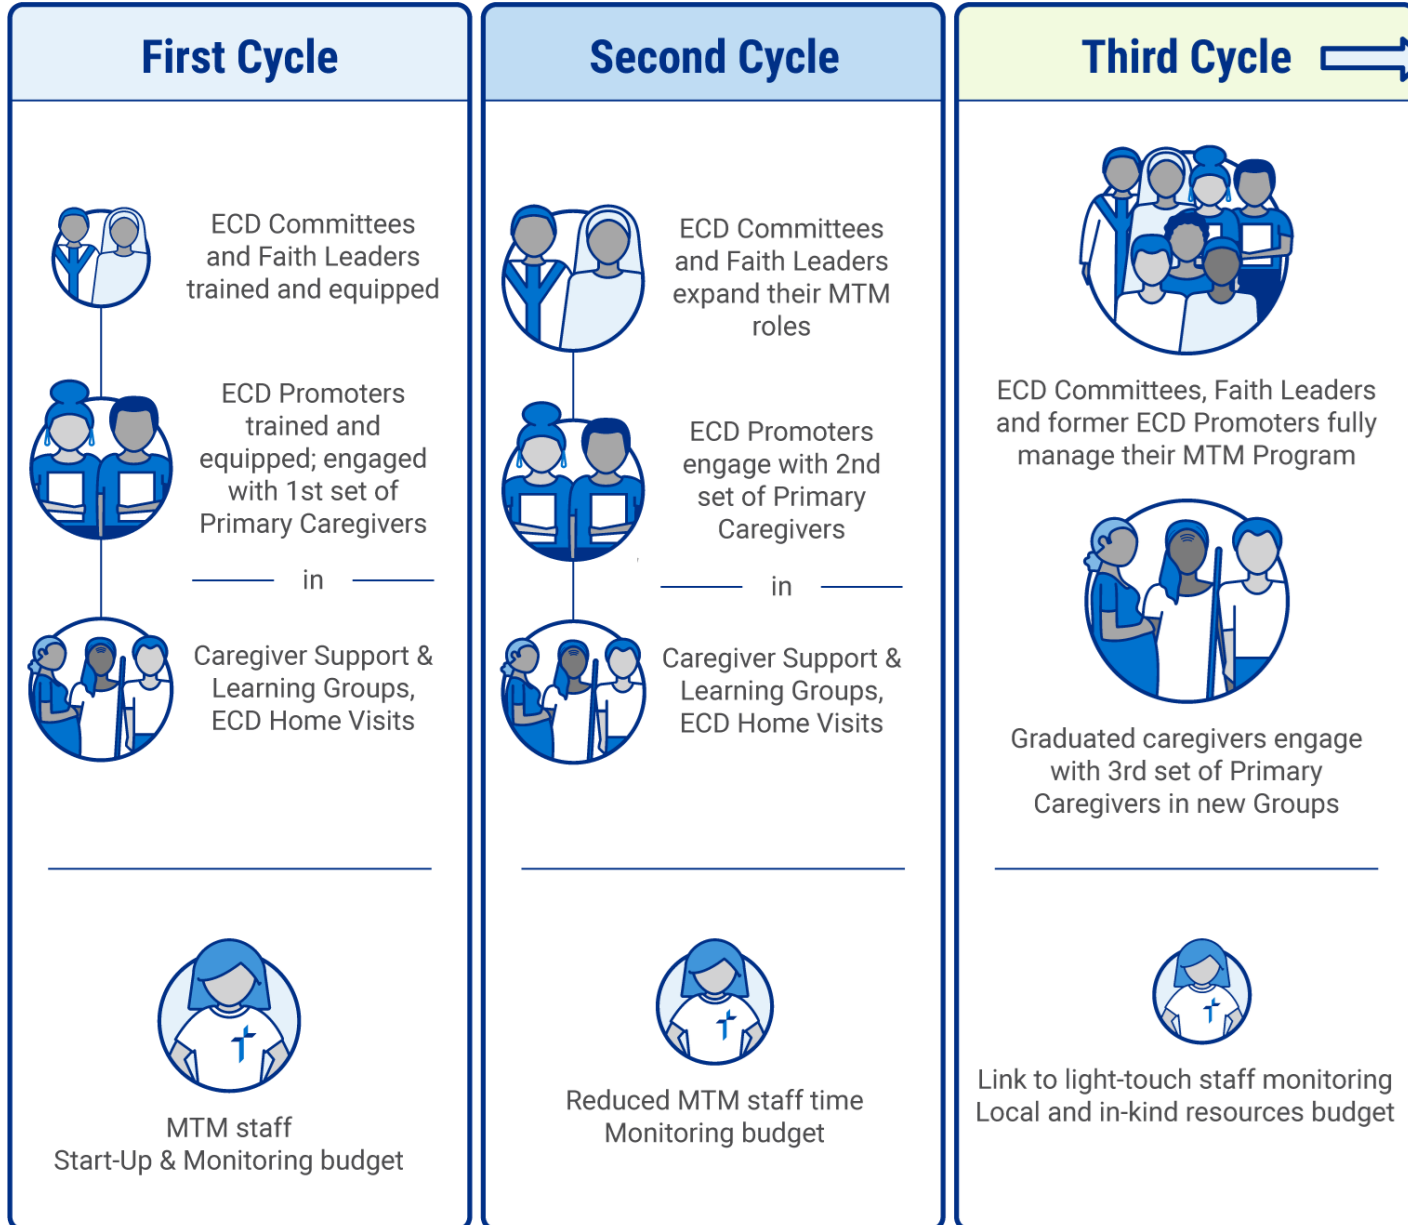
First Cycle

ECD Committees and Faith Leaders trained and equipped

ECD Promoters trained and equipped; engaged with 1st set of Primary Caregivers

in

Caregiver Support & Learning Groups, ECD Home Visits

MTM staff
Start-Up & Monitoring budget

Second Cycle

ECD Committees and Faith Leaders expand their MTM roles

ECD Promoters engage with 2nd set of Primary Caregivers

in

Caregiver Support & Learning Groups, ECD Home Visits

Reduced MTM staff time
Monitoring budget

Third Cycle

ECD Committees, Faith Leaders and former ECD Promoters fully manage their MTM Program

Graduated caregivers engage with 3rd set of Primary Caregivers in new Groups

Link to light-touch staff monitoring
Local and in-kind resources budget